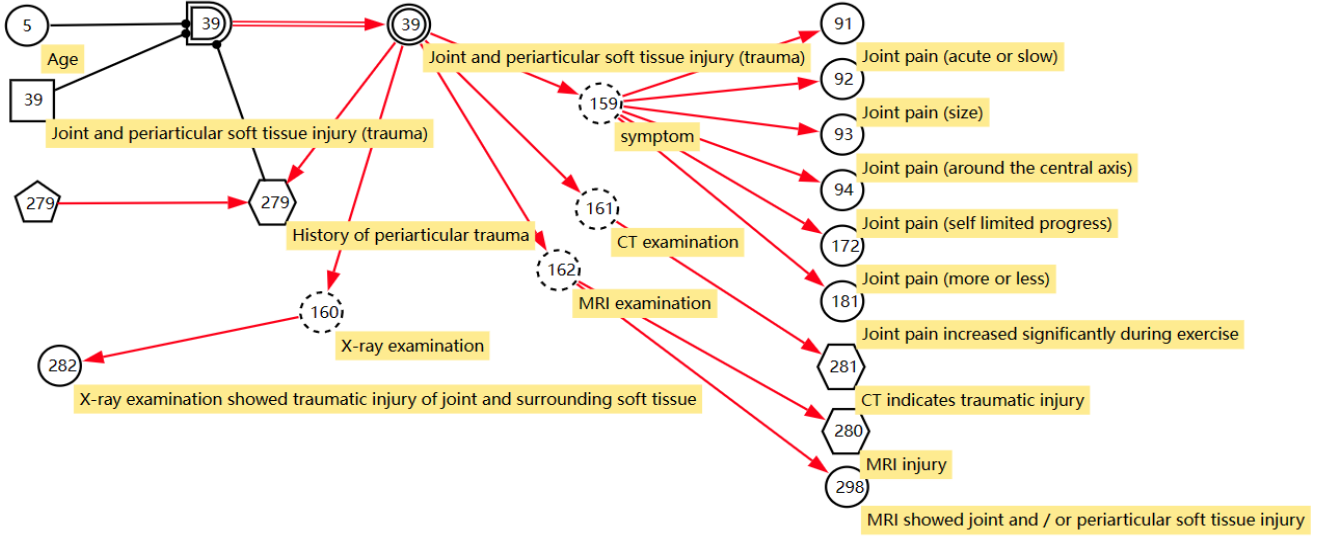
5
Age
39
39
39
Joint and periarticular soft tissue injury (trauma)
Joint and periarticular soft tissue injury (trauma)
91
Joint pain (acute or slow)
92
159
Joint pain (size)
93
symptom
Joint pain (around the central axis)
94
279
279
161
Joint pain (self limited progress)
172
History of periarticular trauma
CT examination
162
Joint pain (more or less)
181
MRI examination
160
Joint pain increased significantly during exercise
X-ray examination
282
281
X-ray examination showed traumatic injury of joint and surrounding soft tissue
CT indicates traumatic injury
280
MRI injury
298
MRI showed joint and / or periarticular soft tissue injury